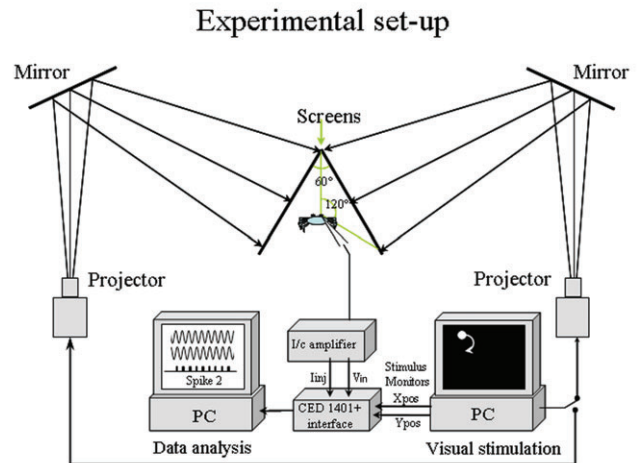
Experimental set-up

Mirror

Mirror

Screens

60°

120°

Projector

Projector

Spike 2

PC

I/c amplifier

Iinj

Vin

CED 1401+ interface

Stimulus Monitors

Xpos

Ypos

PC

Data analysis

Visual stimulation